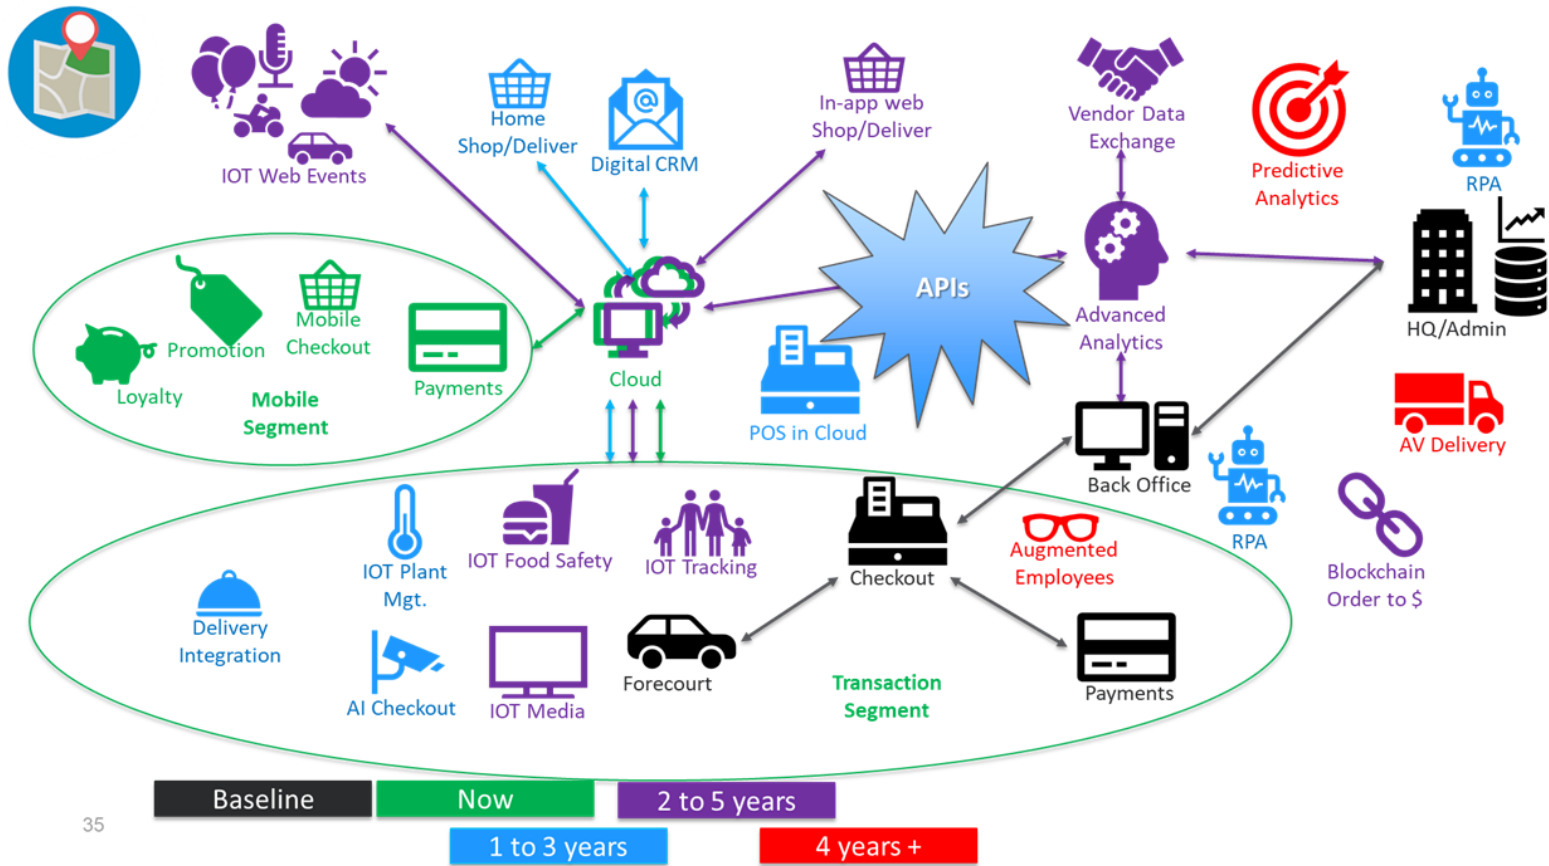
IOT Web Events

Home Shop/Deliver

Digital CRM

In-app web Shop/Deliver

Vendor Data Exchange

Predictive Analytics

RPA

APIs

Advanced Analytics

HQ/Admin

Promotion

Mobile Checkout

Loyalty

Payments

Mobile Segment

Cloud

POS in Cloud

AV Delivery

Back Office

RPA

Blockchain Order to $

IOT Plant Mgt.

IOT Food Safety

IOT Tracking

Checkout

Augmented Employees

Delivery Integration

AI Checkout

IOT Media

Forecourt

Transaction Segment

Payments

Baseline

Now

2 to 5 years

35

1 to 3 years

4 years +